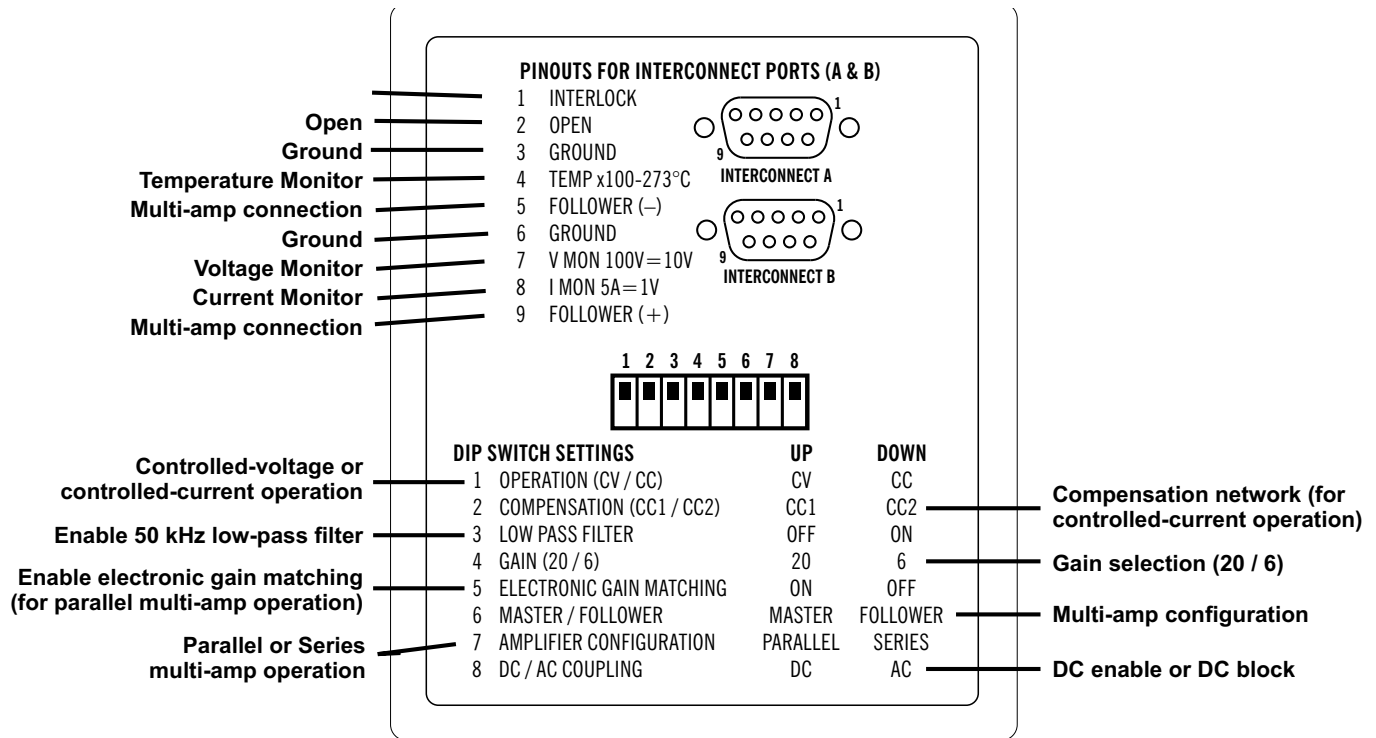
PINOUTS FOR INTERCONNECT PORTS (A & B)

| | | |
|---|---|---|
| | 1 | INTERLOCK |
| Open | 2 | OPEN |
| Ground | 3 | GROUND |
| Temperature Monitor | 4 | TEMP x100-273°C |
| Multi-amp connection | 5 | FOLLOWER (–) |
| Ground | 6 | GROUND |
| Voltage Monitor | 7 | V MON 100V=10V |
| Current Monitor | 8 | I MON 5A=1V |
| Multi-amp connection | 9 | FOLLOWER (+) |

1
9
INTERCONNECT A

1
9
INTERCONNECT B

1 2 3 4 5 6 7 8

| | DIP SWITCH SETTINGS | UP | DOWN | |
|---|---|---|---|---|
| Controlled-voltage or controlled-current operation | 1 OPERATION (CV / CC) | CV | CC | |
| | 2 COMPENSATION (CC1 / CC2) | CC1 | CC2 | Compensation network (for controlled-current operation) |
| Enable 50 kHz low-pass filter | 3 LOW PASS FILTER | OFF | ON | |
| | 4 GAIN (20 / 6) | 20 | 6 | Gain selection (20 / 6) |
| Enable electronic gain matching (for parallel multi-amp operation) | 5 ELECTRONIC GAIN MATCHING | ON | OFF | |
| | 6 MASTER / FOLLOWER | MASTER | FOLLOWER | Multi-amp configuration |
| Parallel or Series multi-amp operation | 7 AMPLIFIER CONFIGURATION | PARALLEL | SERIES | |
| | 8 DC / AC COUPLING | DC | AC | DC enable or DC block |